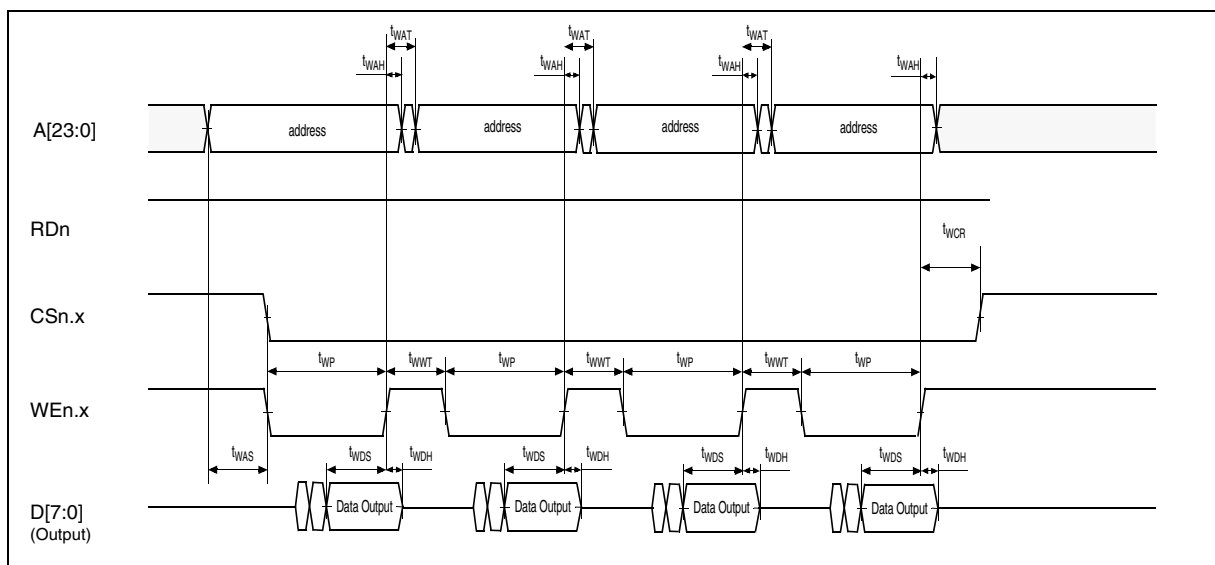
$t_{WAT}$ $t_{WAT}$ $t_{WAT}$

$t_{WAH}$ $t_{WAH}$ $t_{WAH}$ $t_{WAH}$

A[23:0]

address address address address

RDn

$t_{WCR}$

CSn.x

$t_{WP}$ $t_{WWT}$ $t_{WP}$ $t_{WWT}$ $t_{WP}$ $t_{WWT}$ $t_{WP}$

WEn.x

$t_{WAS}$ $t_{WDS}$ $t_{WDH}$ $t_{WDS}$ $t_{WDH}$ $t_{WDS}$ $t_{WDH}$ $t_{WDS}$ $t_{WDH}$

D[7:0]
(Output)

Data Output Data Output Data Output Data Output